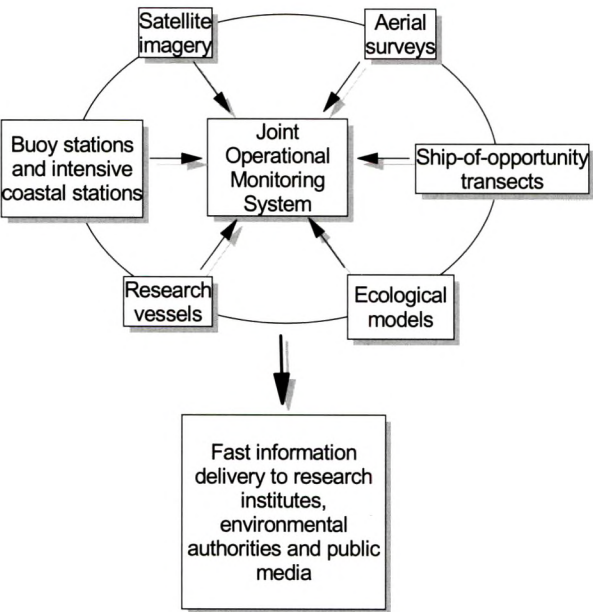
Satellite imagery

Aerial surveys

Buoy stations and intensive coastal stations

Joint Operational Monitoring System

Ship-of-opportunity transects

Research vessels

Ecological models

Fast information delivery to research institutes, environmental authorities and public media